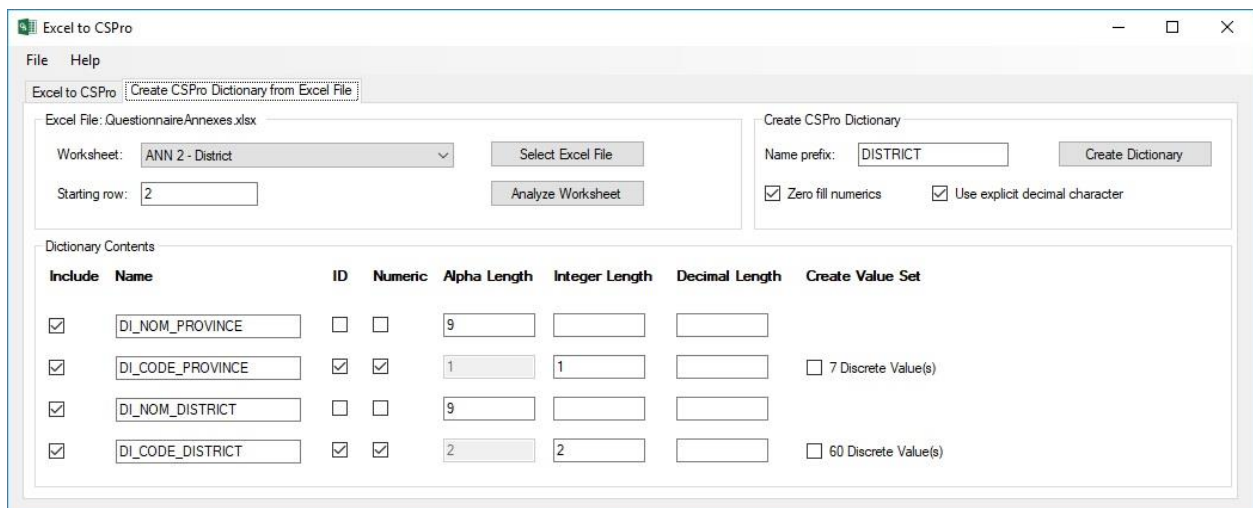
Excel to CSPro

File Help

Excel to CSPro | Create CSPro Dictionary from Excel File

Excel File: QuestionnaireAnnexes.xlsx

Worksheet: ANN 2 - District

Select Excel File

Starting row: 2

Analyze Worksheet

Create CSPro Dictionary

Name prefix: DISTRICT

Create Dictionary

Zero fill numerics

Use explicit decimal character

Dictionary Contents

| Include | Name | ID | Numeric | Alpha Length | Integer Length | Decimal Length | Create Value Set |
|---|---|---|---|---|---|---|---|
| ☑ | DI_NOM_PROVINCE | ☐ | ☐ | 9 | | | |
| ☑ | DI_CODE_PROVINCE | ☑ | ☑ | 1 | 1 | | ☐ 7 Discrete Value(s) |
| ☑ | DI_NOM_DISTRICT | ☐ | ☐ | 9 | | | |
| ☑ | DI_CODE_DISTRICT | ☑ | ☑ | 2 | 2 | | ☐ 60 Discrete Value(s) |